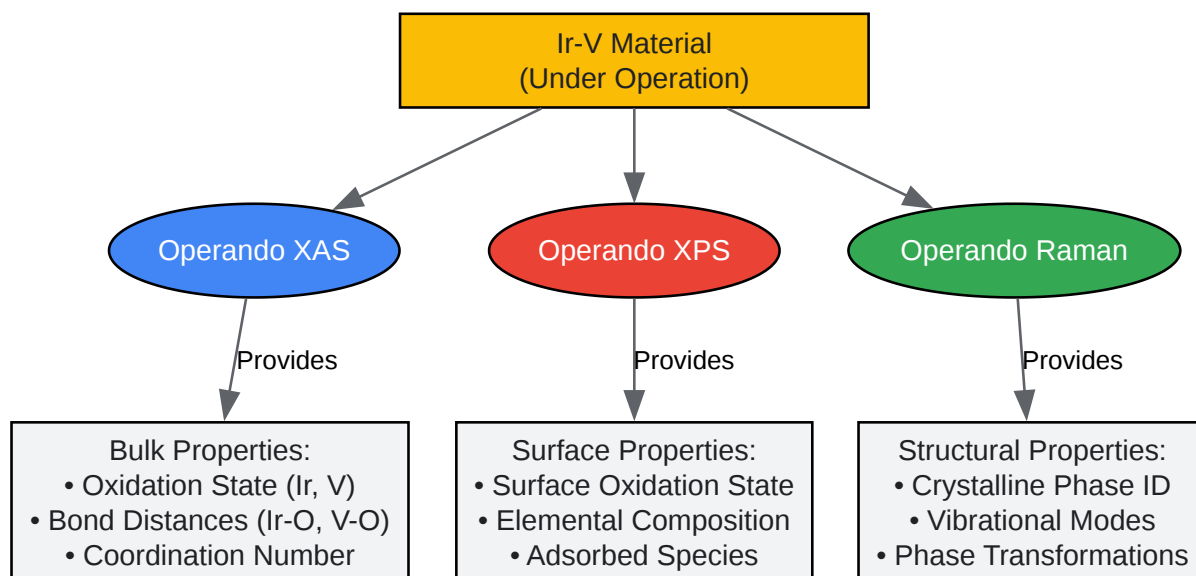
Ir-V Material
(Under Operation)

Operando XAS

Operando XPS

Operando Raman

Provides

Provides

Provides

Bulk Properties:
• Oxidation State (Ir, V)
• Bond Distances (Ir-O, V-O)
• Coordination Number

Surface Properties:
• Surface Oxidation State
• Elemental Composition
• Adsorbed Species

Structural Properties:
• Crystalline Phase ID
• Vibrational Modes
• Phase Transformations